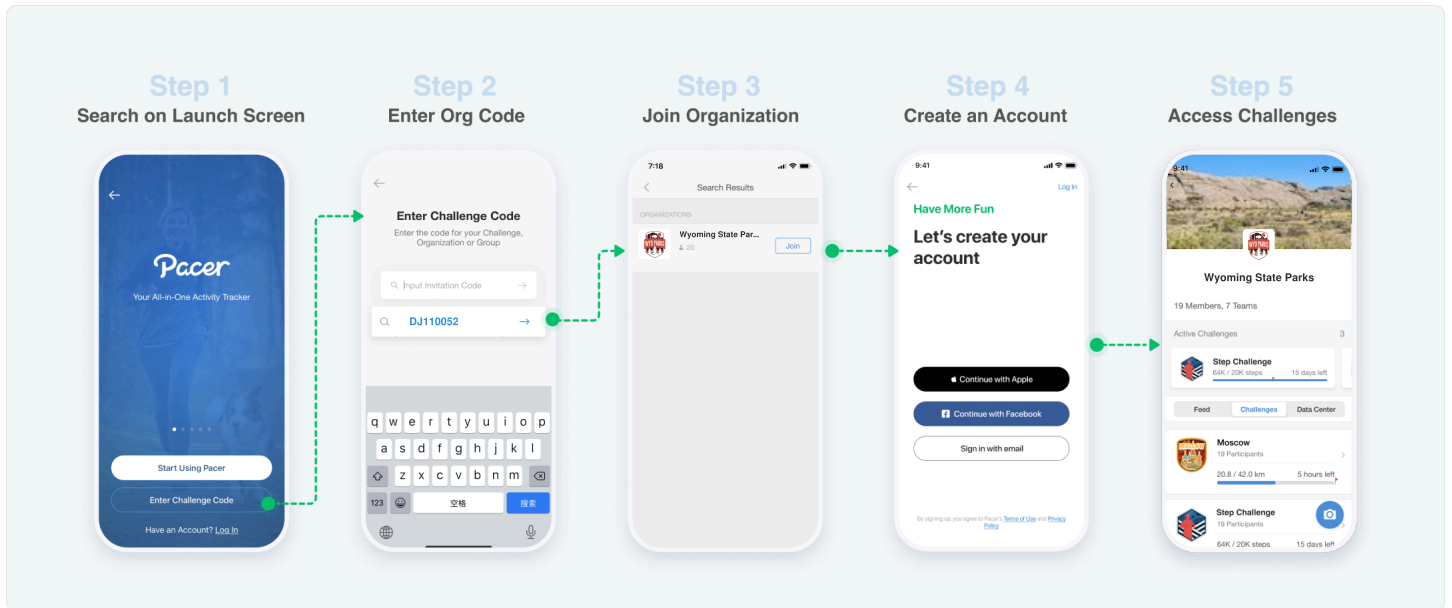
Step 1
Search on Launch Screen

Pacer
Your All-in-One Activity Tracker
Start Using Pacer
Enter Challenge Code
Have an Account? Log In

Step 2
Enter Org Code

Enter Challenge Code
Enter the code for your Challenge, Organization or Group
Input Invitation Code
DJ110052
q w e r t y u i o p
a s d f g h j k l
z x c v b n m
123
空格
搜索

Step 3
Join Organization

7:18
Search Results
ORGANIZATIONS
Wyoming State Par...
20
Join

Step 4
Create an Account

9:41
Log In
Have More Fun
Let's create your account
Continue with Apple
Continue with Facebook
Sign in with email
By signing up, you agree to Pacer's Terms of Use and Privacy Policy

Step 5
Access Challenges

9:41
Wyoming State Parks
19 Members, 7 Teams
Active Challenges 3
Step Challenge
64K / 20K steps 15 days left
Feed Challenges Data Center
Moscow
19 Participants
20.8 / 42.0 km 5 hours left
Step Challenge
19 Participants
64K / 20K steps 15 days left